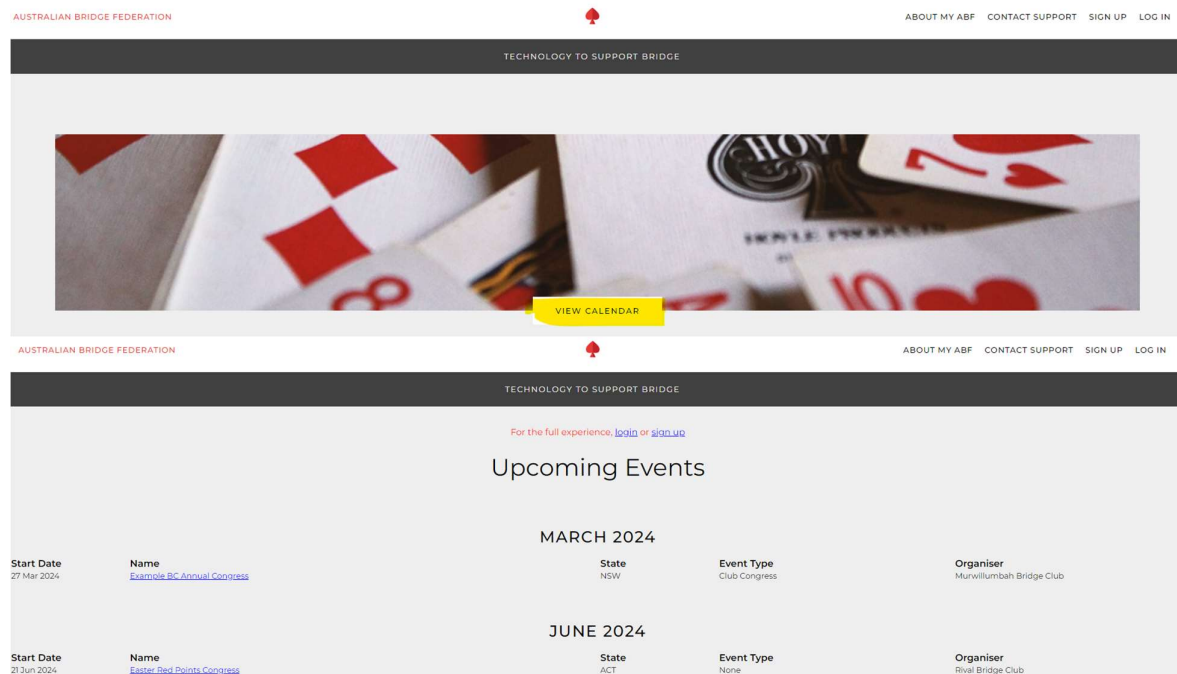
AUSTRALIAN BRIDGE FEDERATION

ABOUT MY ABF CONTACT SUPPORT SIGN UP LOG IN

TECHNOLOGY TO SUPPORT BRIDGE

HOYLE PRODUCTS

VIEW CALENDAR

AUSTRALIAN BRIDGE FEDERATION

ABOUT MY ABF CONTACT SUPPORT SIGN UP LOG IN

TECHNOLOGY TO SUPPORT BRIDGE

For the full experience, login or sign up

Upcoming Events

MARCH 2024

| Start Date | Name | State | Event Type | Organiser |
|---|---|---|---|---|
| 27 Mar 2024 | Example BC Annual Congress | NSW | Club Congress | Murwillumbah Bridge Club |

JUNE 2024

| Start Date | Name | State | Event Type | Organiser |
|---|---|---|---|---|
| 21 Jun 2024 | Easter Red Points Congress | ACT | None | Rival Bridge Club |